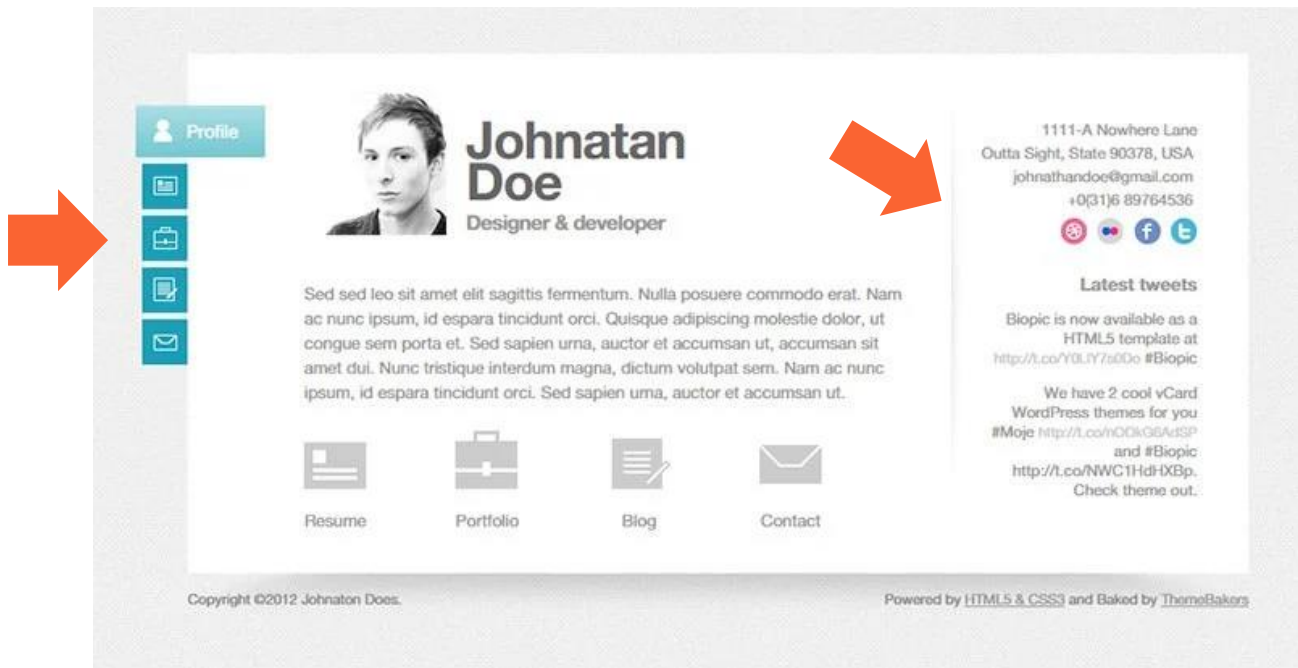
Profile

Johnatan Doe

Designer & developer

Sed sed leo sit amet elit sagittis fermentum. Nulla posuere commodo erat. Nam ac nunc ipsum, id espara tincidunt orci. Quisque adipiscing molestie dolor, ut congue sem porta et. Sed sapien urna, auctor et accumsan ut, accumsan sit amet dui. Nunc tristique interdum magna, dictum volutpat sem. Nam ac nunc ipsum, id espara tincidunt orci. Sed sapien urna, auctor et accumsan ut.

Resume

Portfolio

Blog

Contact

1111-A Nowhere Lane
Outta Sight, State 90378, USA
johnathandoe@gmail.com
+0(31)6 89764536

Latest tweets

Biopic is now available as a HTML5 template at http://t.co/Y0LIY7s0Do #Biopic

We have 2 cool vCard WordPress themes for you #Moje http://t.co/nODkG6AdSP and #Biopic http://t.co/NWC1HdHXBp. Check theme out.

Copyright ©2012 Johnaton Does.

Powered by HTML5 & CSS3 and Baked by ThemeBakers